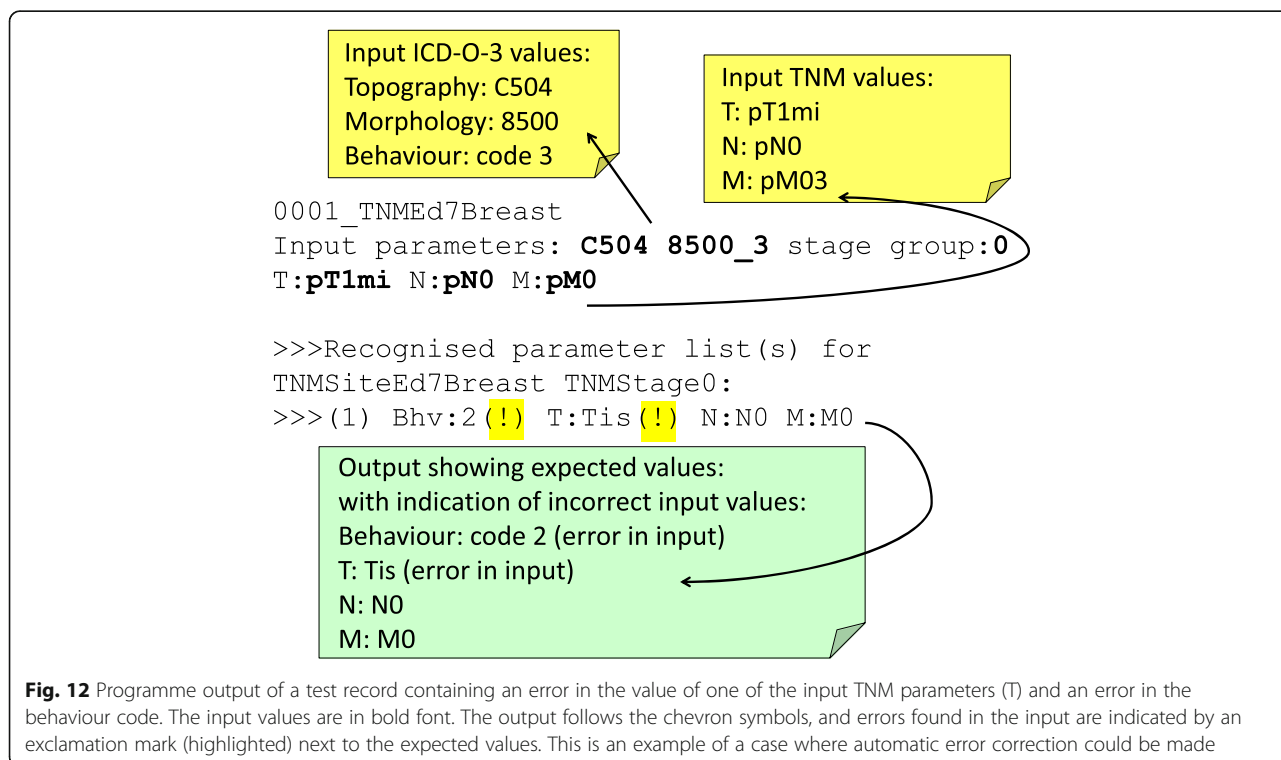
Input ICD-O-3 values:
Topography: C504
Morphology: 8500
Behaviour: code 3

Input TNM values:
T: pT1mi
N: pN0
M: pM03

0001_TNMEd7Breast
Input parameters: **C504 8500_3** stage group:**0**
T:**pT1mi** N:**pN0** M:**pM0**

>>>Recognised parameter list(s) for
TNMSiteEd7Breast TNMStage0:
>>>(1) Bhv:2(!) T:Tis(!) N:N0 M:M0

Output showing expected values:
with indication of incorrect input values:
Behaviour: code 2 (error in input)
T: Tis (error in input)
N: N0
M: M0

**Fig. 12** Programme output of a test record containing an error in the value of one of the input TNM parameters (T) and an error in the behaviour code. The input values are in bold font. The output follows the chevron symbols, and errors found in the input are indicated by an exclamation mark (highlighted) next to the expected values. This is an example of a case where automatic error correction could be made